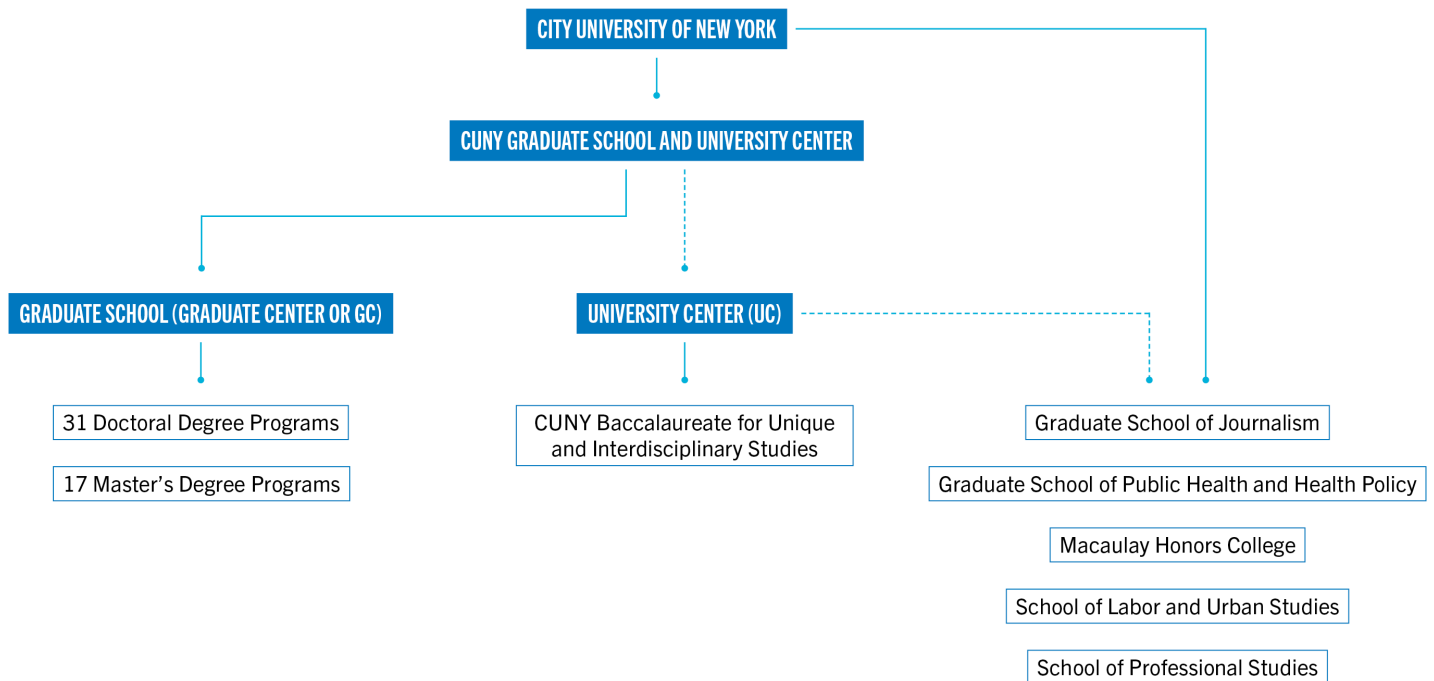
CITY UNIVERSITY OF NEW YORK

CUNY GRADUATE SCHOOL AND UNIVERSITY CENTER

GRADUATE SCHOOL (GRADUATE CENTER OR GC)

UNIVERSITY CENTER (UC)

31 Doctoral Degree Programs

17 Master's Degree Programs

CUNY Baccalaureate for Unique and Interdisciplinary Studies

Graduate School of Journalism

Graduate School of Public Health and Health Policy

Macaulay Honors College

School of Labor and Urban Studies

School of Professional Studies